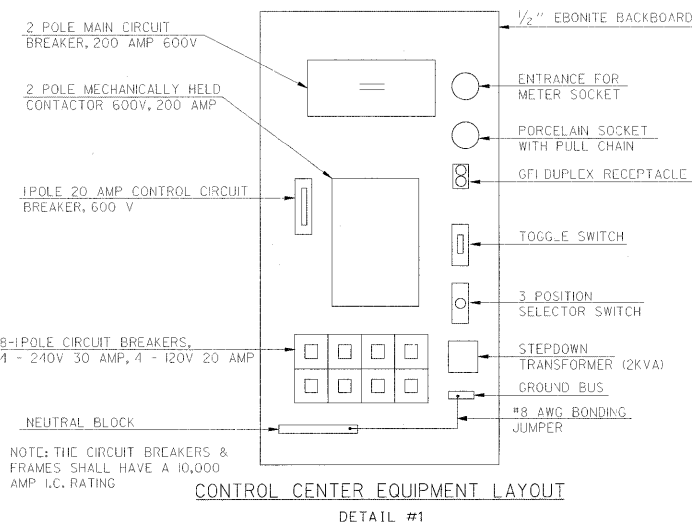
2 POLE MAIN CIRCUIT BREAKER, 200 AMP 600V

$\frac{1}{2}$" EBONITE BACKBOARD

2 POLE MECHANICALLY HELD CONTACTOR 600V, 200 AMP

ENTRANCE FOR METER SOCKET

PORCELAIN SOCKET WITH PULL CHAIN

GFI DUPLEX RECEPTACLE

1POLE 20 AMP CONTROL CIRCUIT BREAKER, 600 V

TOGGLE SWITCH

3 POSITION SELECTOR SWITCH

8-1POLE CIRCUIT BREAKERS, 4 - 240V 30 AMP, 4 - 120V 20 AMP

STEPDOWN TRANSFORMER (2KVA)

GROUND BUS

NEUTRAL BLOCK

#8 AWG BONDING JUMPER

NOTE: THE CIRCUIT BREAKERS & FRAMES SHALL HAVE A 10,000 AMP I.C. RATING

CONTROL CENTER EQUIPMENT LAYOUT

DETAIL #1